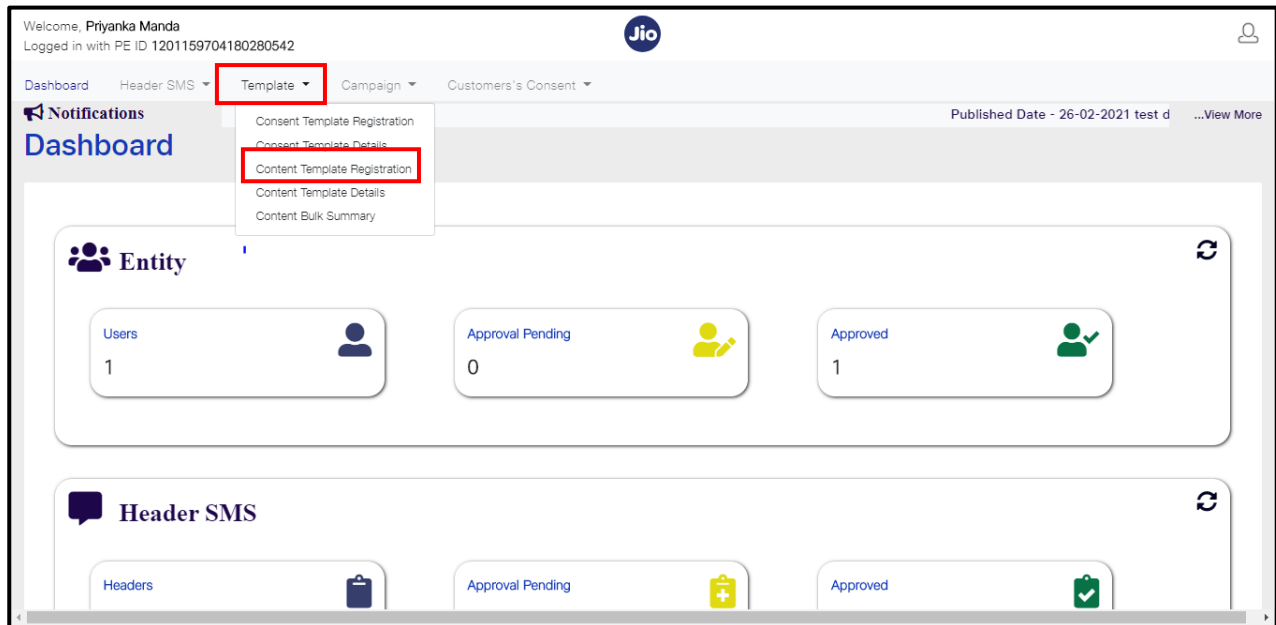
Welcome, Priyanka Manda
Logged in with PE ID 1201159704180280542

Jio

Dashboard Header SMS Template Campaign Customers's Consent

Notifications

Published Date - 26-02-2021 test d ...View More

Dashboard

Consent Template Registration
Consent Template Details
Content Template Registration
Content Template Details
Content Bulk Summary

Entity

Users
1

Approval Pending
0

Approved
1

Header SMS

Headers

Approval Pending

Approved